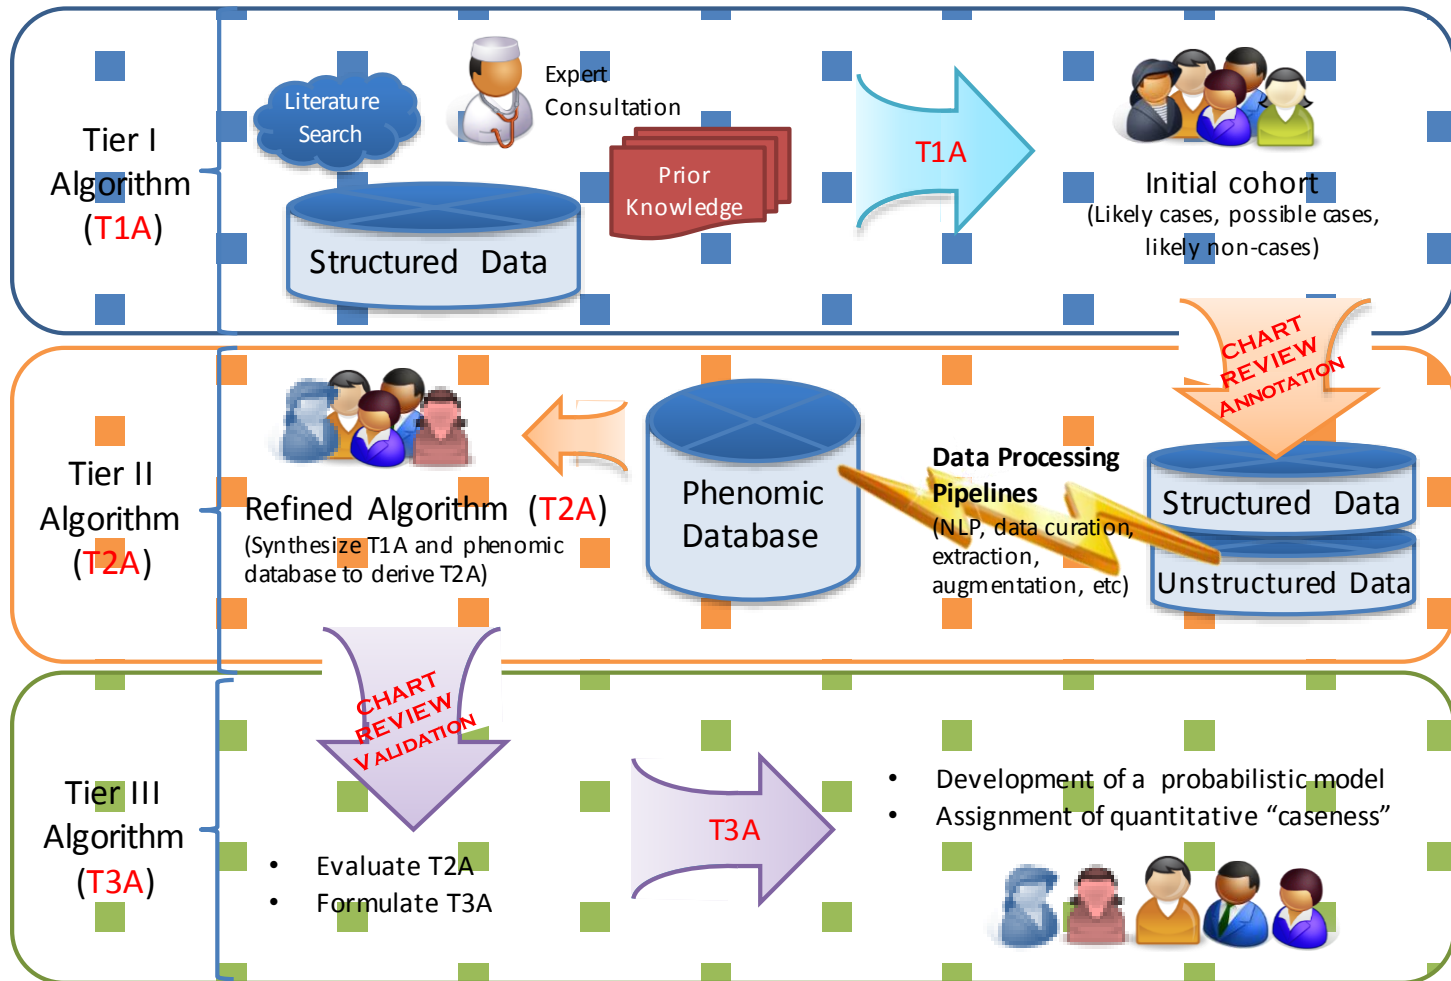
Tier I Algorithm (T1A)

Literature Search

Expert Consultation

Prior Knowledge

Structured Data

T1A

Initial cohort
(Likely cases, possible cases, likely non-cases)

CHART REVIEW ANNOTATION

Tier II Algorithm (T2A)

Refined Algorithm (T2A)
(Synthesize T1A and phenomic database to derive T2A)

Phenomic Database

Data Processing Pipelines
(NLP, data curation, extraction, augmentation, etc)

Structured Data

Unstructured Data

CHART REVIEW VALIDATION

Tier III Algorithm (T3A)

• Evaluate T2A
• Formulate T3A

T3A

• Development of a probabilistic model
• Assignment of quantitative "caseness"